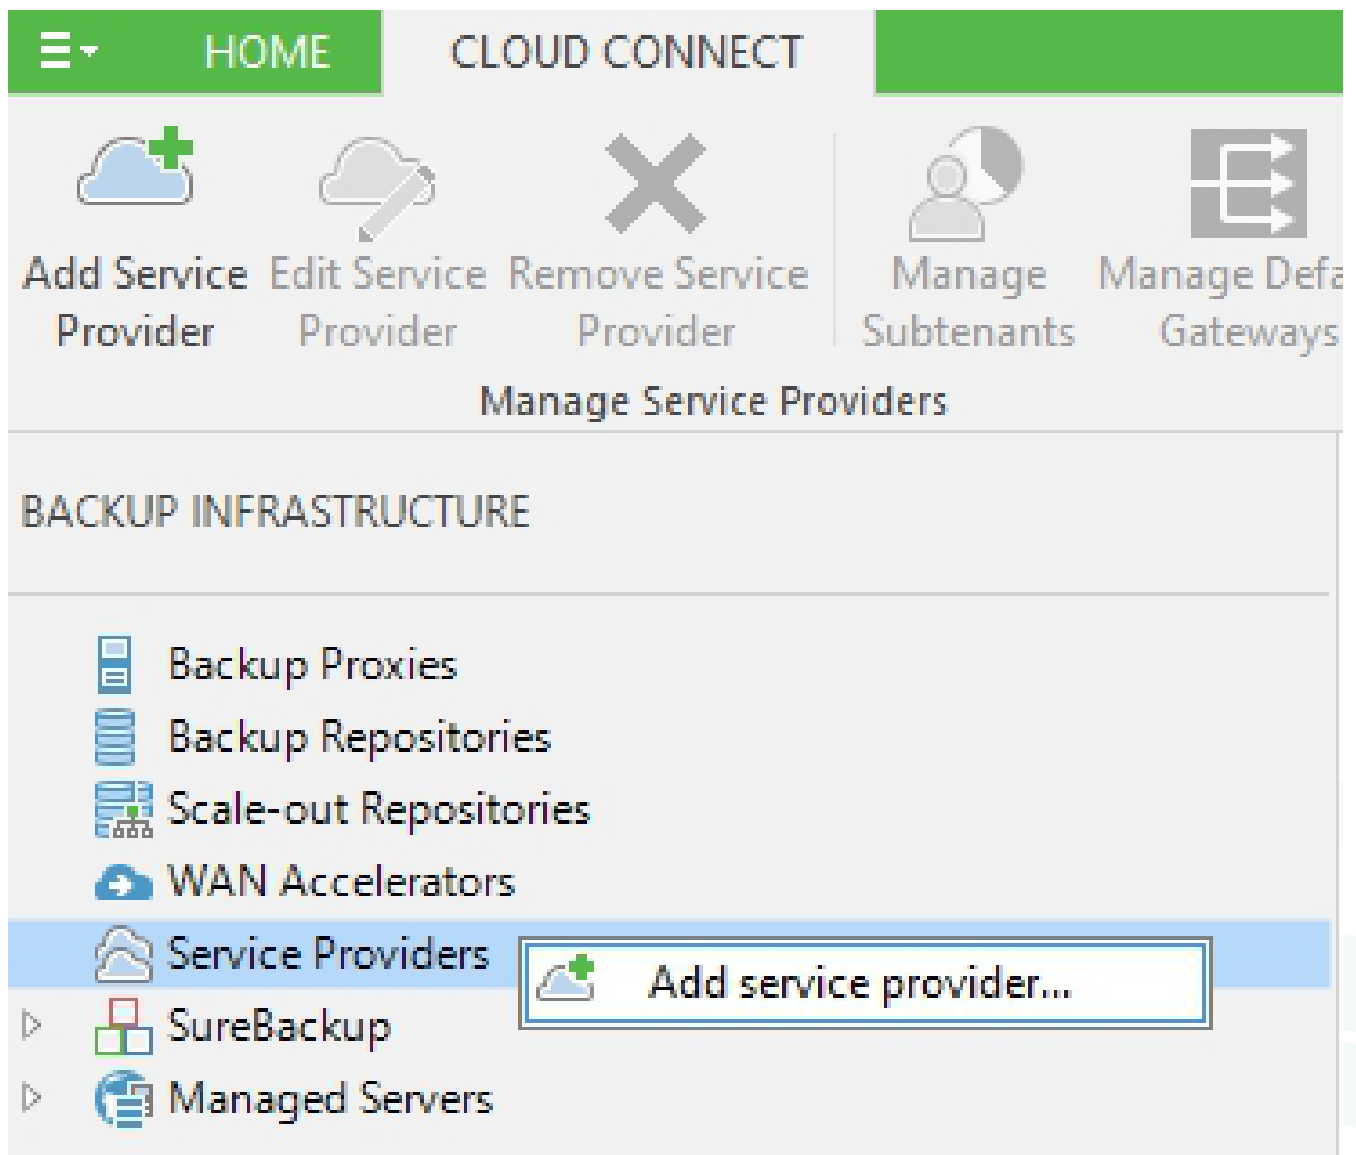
HOME

CLOUD CONNECT

Add Service Provider

Edit Service Provider

Remove Service Provider

Manage Subtenants

Manage Defa Gateways

Manage Service Providers

BACKUP INFRASTRUCTURE

Backup Proxies

Backup Repositories

Scale-out Repositories

WAN Accelerators

Service Providers

Add service provider...

SureBackup

Managed Servers